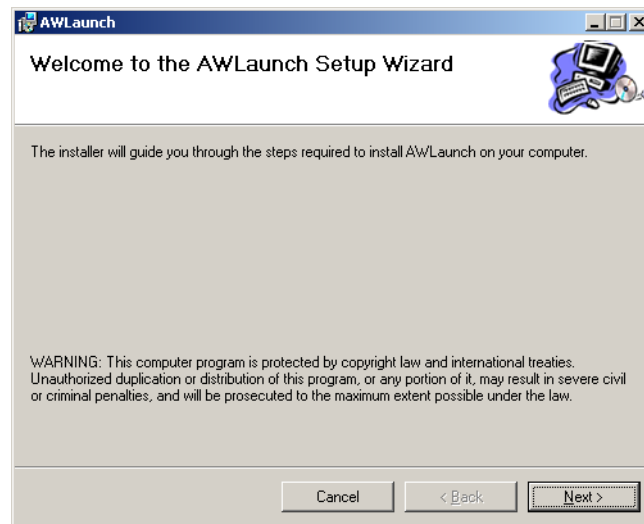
AWLaunch

Welcome to the AWLaunch Setup Wizard

The installer will guide you through the steps required to install AWLaunch on your computer.

WARNING: This computer program is protected by copyright law and international treaties. Unauthorized duplication or distribution of this program, or any portion of it, may result in severe civil or criminal penalties, and will be prosecuted to the maximum extent possible under the law.

Cancel

< Back

Next >